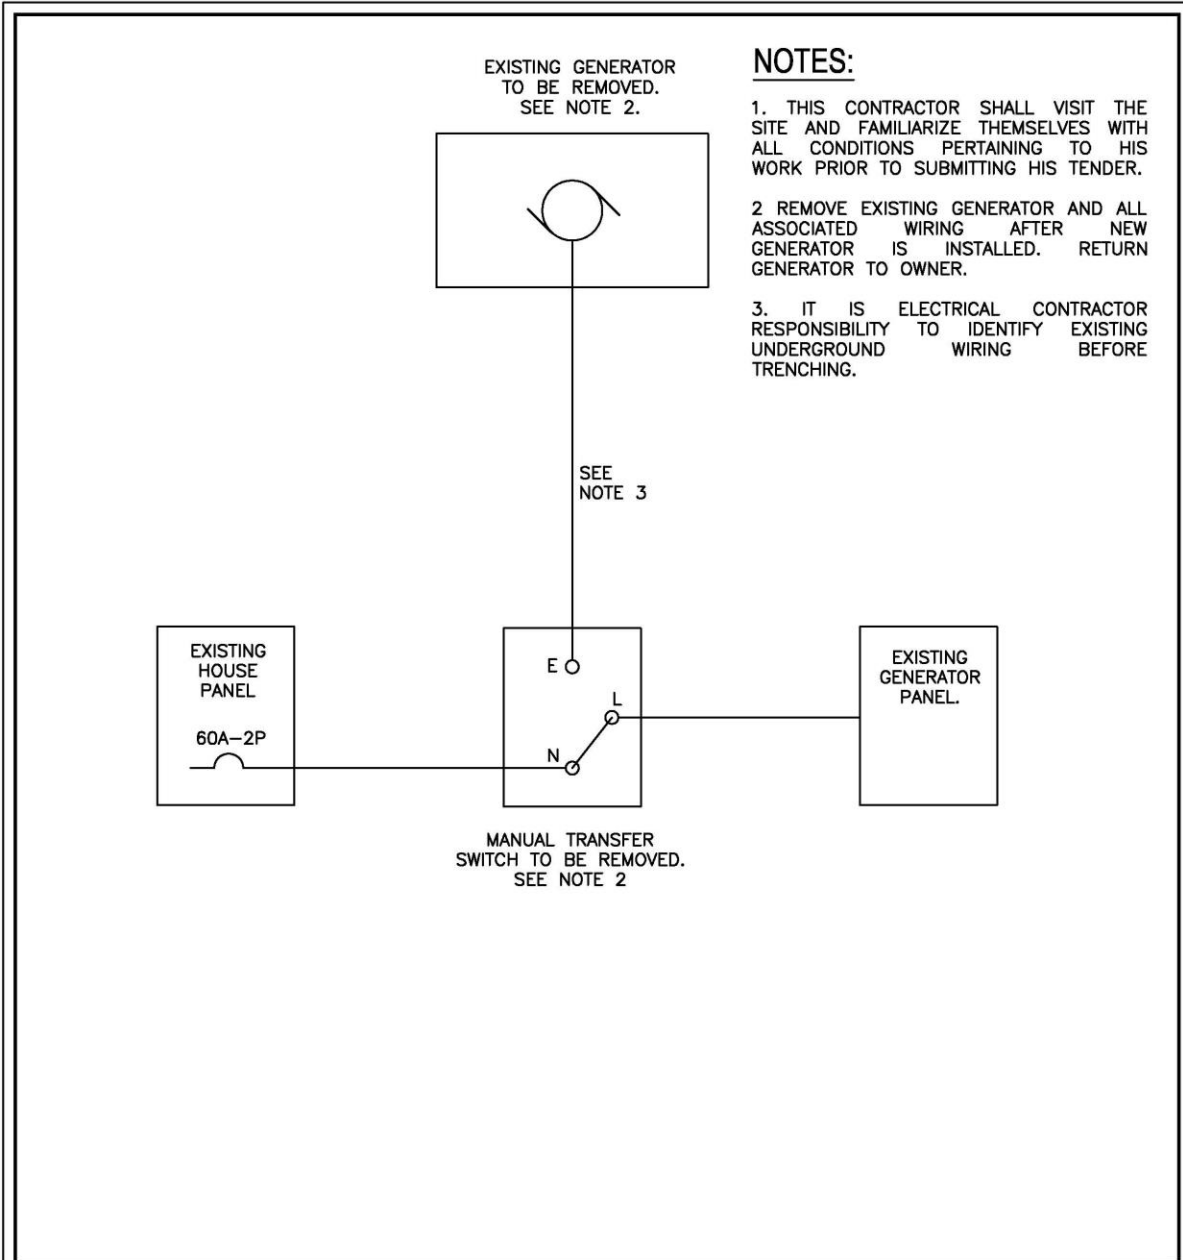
EXISTING GENERATOR TO BE REMOVED. SEE NOTE 2.

NOTES:

1. THIS CONTRACTOR SHALL VISIT THE SITE AND FAMILIARIZE THEMSELVES WITH ALL CONDITIONS PERTAINING TO HIS WORK PRIOR TO SUBMITTING HIS TENDER.

2 REMOVE EXISTING GENERATOR AND ALL ASSOCIATED WIRING AFTER NEW GENERATOR IS INSTALLED. RETURN GENERATOR TO OWNER.

3. IT IS ELECTRICAL CONTRACTOR RESPONSIBILITY TO IDENTIFY EXISTING UNDERGROUND WIRING BEFORE TRENCHING.

SEE NOTE 3

EXISTING HOUSE PANEL

60A–2P

E

L

N

EXISTING GENERATOR PANEL.

MANUAL TRANSFER SWITCH TO BE REMOVED. SEE NOTE 2